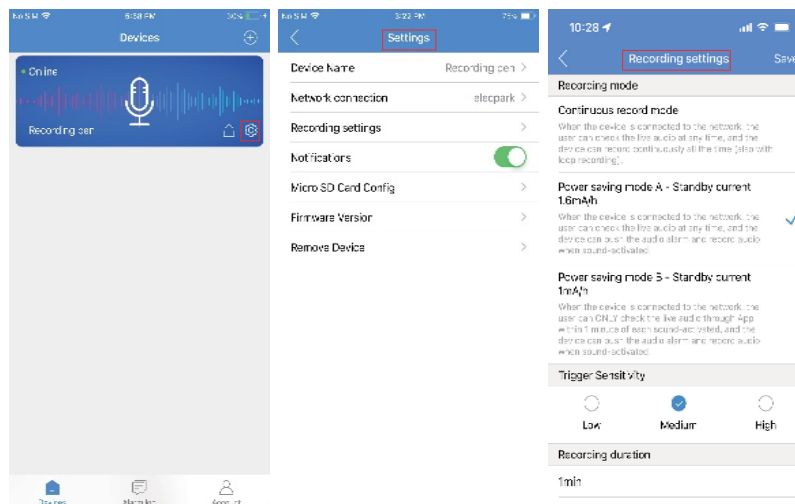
No SIM 6:38 PM 36%

Devices

• Online

Recording pen

Devices Messages Account

No SIM 3:22 PM 75%

Settings

Device Name Recording pen >

Network connection elecpark >

Recording settings >

Notifications

Micro SD Card Config >

Firmware Version >

Remove Device >

10:28

Recording settings Save

Recording mode

Continuous record mode

When the device is connected to the network, the user can check the live audio at any time, and the device can record continuously all the time (also with loop recording).

Power saving mode A - Standby current 1.6mA/h

When the device is connected to the network, the user can check the live audio at any time, and the device can push the audio alarm and record audio when sound-activated

Power saving mode B - Standby current 1mA/h

When the device is connected to the network, the user can ONLY check the live audio through App within 1 minute of each sound-activated, and the device can push the audio alarm and record audio when sound-activated

Trigger Sensitivity

Low Medium High

Recording duration

1min